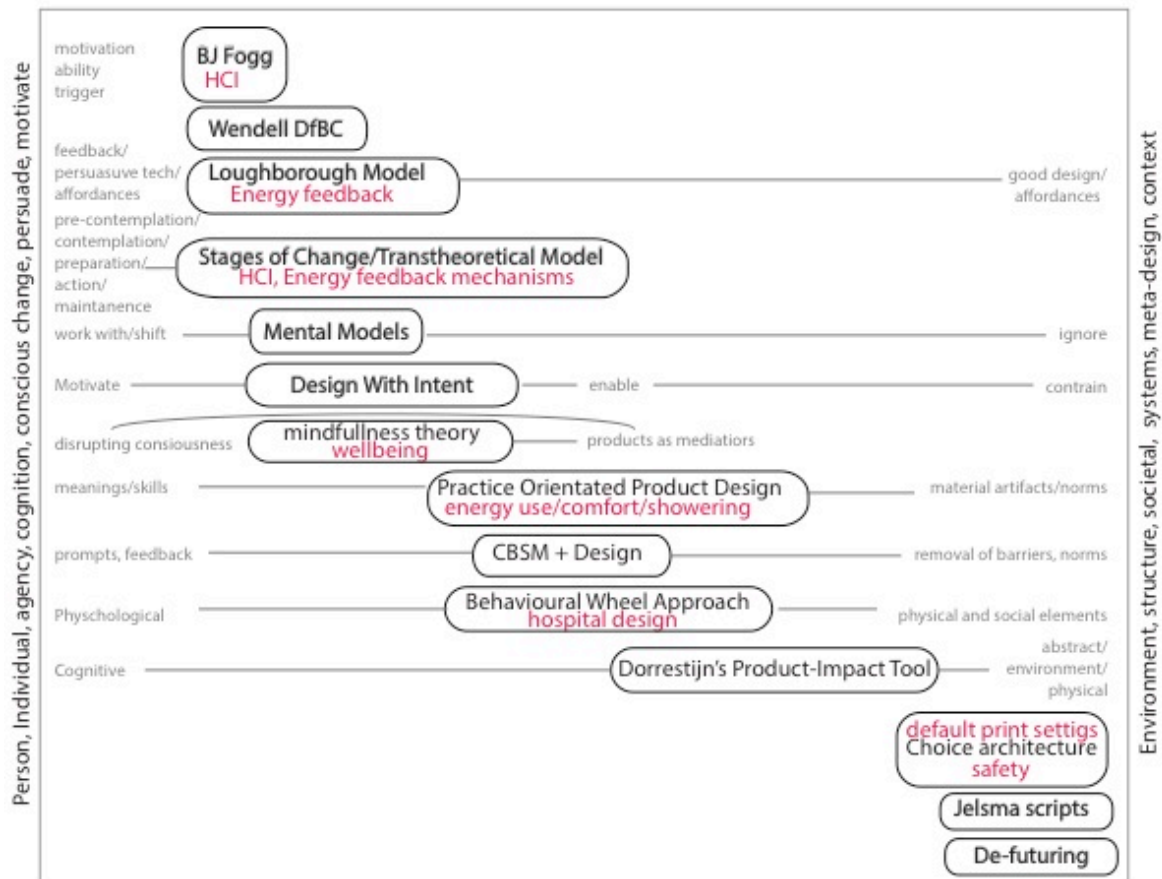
Person, Individual, agency, cognition, conscious change, persuade, motivate

motivation
ability
trigger

BJ Fogg
HCI

Wendell DfBC

feedback/
persuasuve tech/
affordances

Loughborough Model
Energy feedback

good design/
affordances

pre-contemplation/
contemplation/
preparation/
action/
maintanence

Stages of Change/Transtheoretical Model
HCI, Energy feedback mechanisms

work with/shift

Mental Models

ignore

Motivate

Design With Intent

enable

contrain

disrupting consiousness

mindfullness theory
wellbeing

products as mediatiors

meanings/skills

Practice Orientated Product Design
energy use/comfort/showering

material artifacts/norms

prompts, feedback

CBSM + Design

removal of barriers, norms

Physchological

Behavioural Wheel Approach
hospital design

physical and social elements

Cognitive

Dorrestijn's Product-Impact Tool

abstract/
environment/
physical

default print settigs
Choice architecture
safety

Jelsma scripts

De-futuring

Environment, structure, societal, systems, meta-design, context